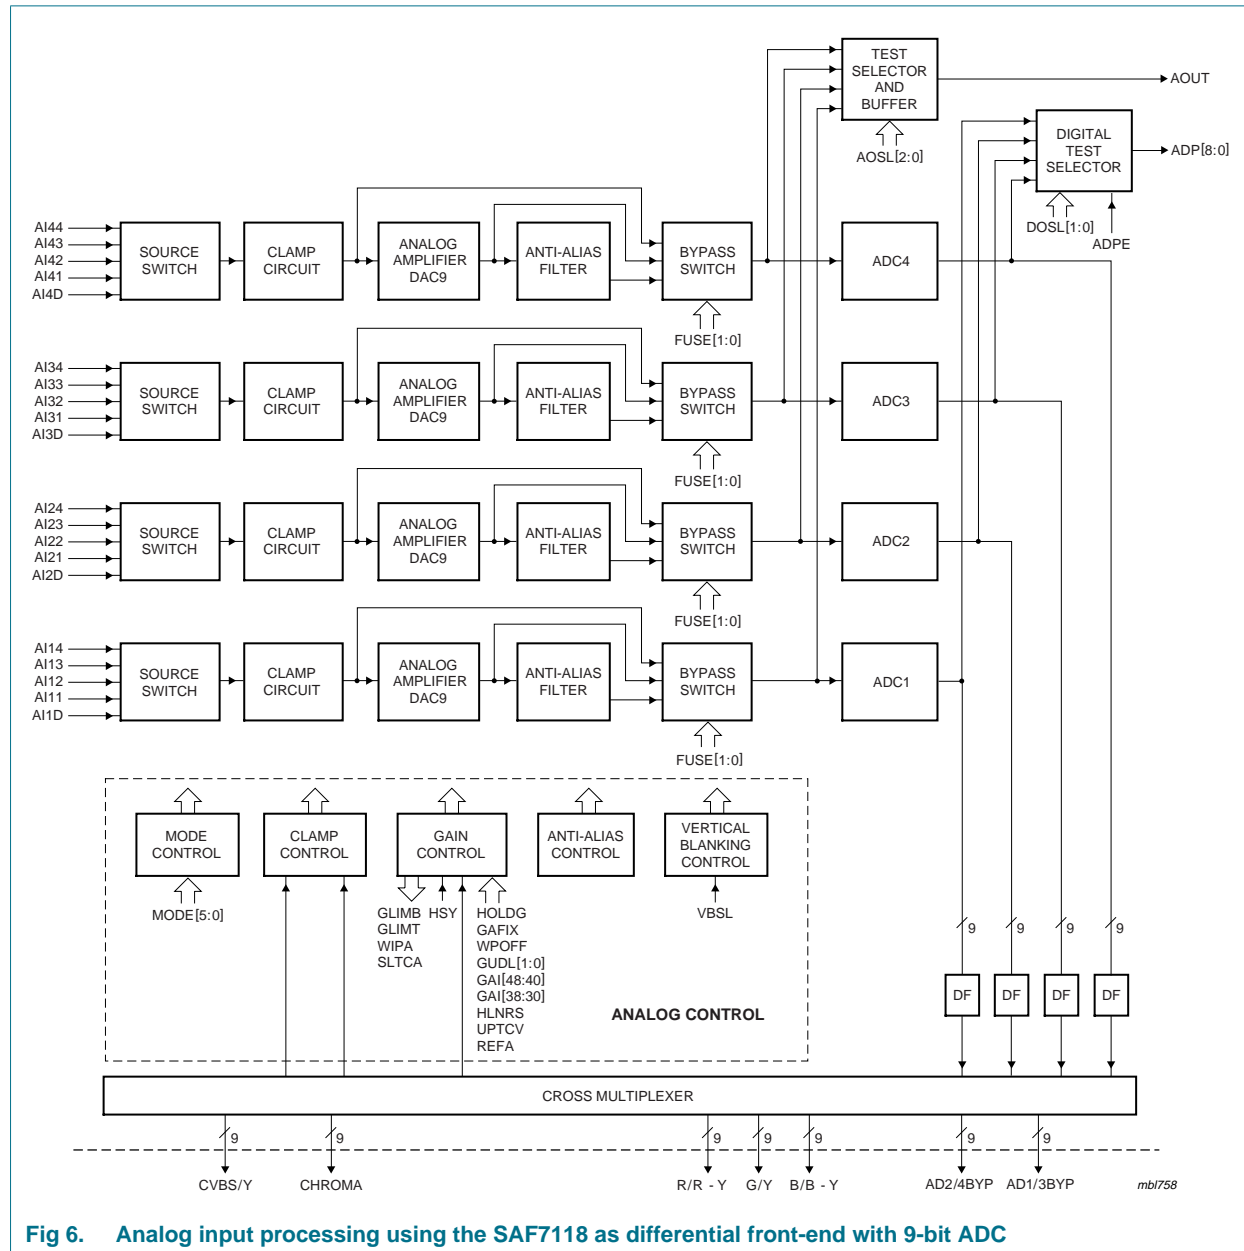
TEST SELECTOR AND BUFFER

AOUT

AOSL[2:0]

DIGITAL TEST SELECTOR

ADP[8:0]

DOSL[1:0]

ADPE

AI44
AI43
AI42
AI41
AI4D

SOURCE SWITCH

CLAMP CIRCUIT

ANALOG AMPLIFIER DAC9

ANTI-ALIAS FILTER

BYPASS SWITCH

ADC4

FUSE[1:0]

AI34
AI33
AI32
AI31
AI3D

SOURCE SWITCH

CLAMP CIRCUIT

ANALOG AMPLIFIER DAC9

ANTI-ALIAS FILTER

BYPASS SWITCH

ADC3

FUSE[1:0]

AI24
AI23
AI22
AI21
AI2D

SOURCE SWITCH

CLAMP CIRCUIT

ANALOG AMPLIFIER DAC9

ANTI-ALIAS FILTER

BYPASS SWITCH

ADC2

FUSE[1:0]

AI14
AI13
AI12
AI11
AI1D

SOURCE SWITCH

CLAMP CIRCUIT

ANALOG AMPLIFIER DAC9

ANTI-ALIAS FILTER

BYPASS SWITCH

ADC1

FUSE[1:0]

MODE CONTROL

CLAMP CONTROL

GAIN CONTROL

ANTI-ALIAS CONTROL

VERTICAL BLANKING CONTROL

MODE[5:0]

GLIMB
GLIMT
WIPA
SLTCA

HSY

HOLDG
GAFIX
WPOFF
GUDL[1:0]
GAI[48:40]
GAI[38:30]
HLNRS
UPTCV
REFA

VBSL

ANALOG CONTROL

9
9
9
9

DF
DF
DF
DF

CROSS MULTIPLEXER

9
9
9
9
9
9
9

CVBS/Y
CHROMA
R/R - Y
G/Y
B/B - Y
AD2/4BYP
AD1/3BYP

mbl758

Fig 6. Analog input processing using the SAF7118 as differential front-end with 9-bit ADC